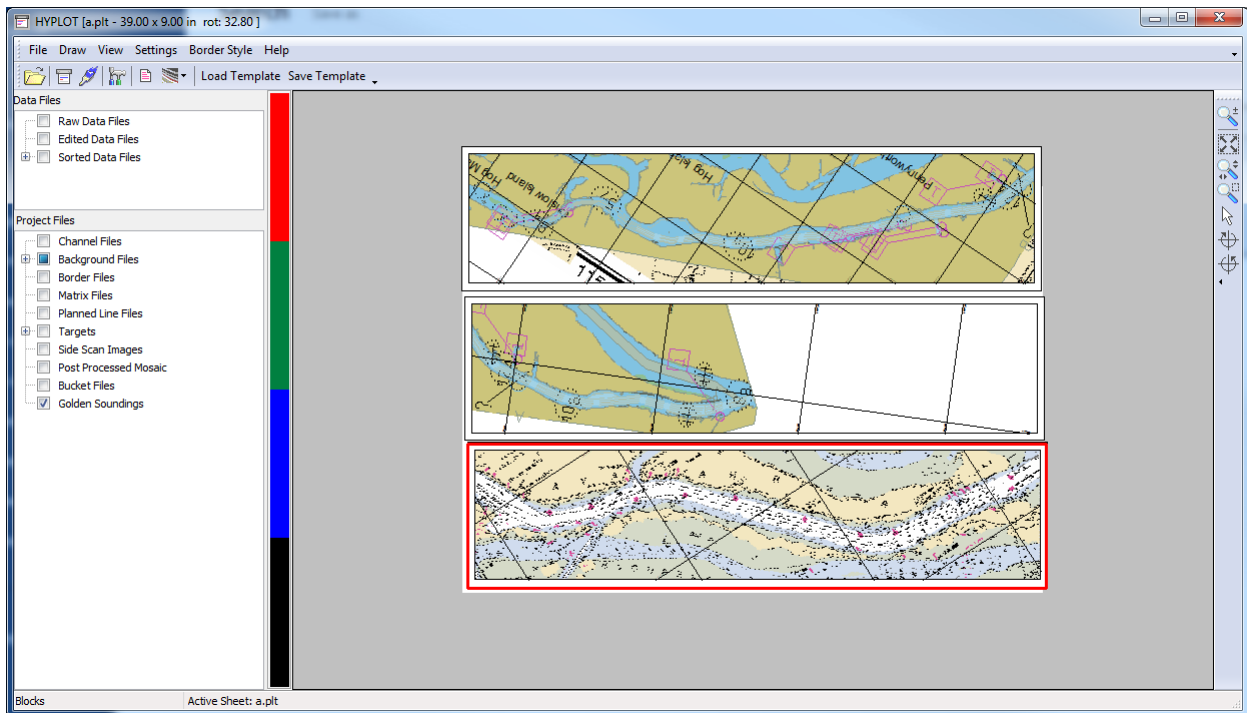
HYPLOT [a.plt - 39.00 x 9.00 in rot: 32.80 ]

File Draw View Settings Border Style Help

Load Template Save Template

Data Files

Raw Data Files
Edited Data Files
Sorted Data Files

Project Files

Channel Files
Background Files
Border Files
Matrix Files
Planned Line Files
Targets
Side Scan Images
Post Processed Mosaic
Bucket Files
Golden Soundings

Blocks Active Sheet: a.plt